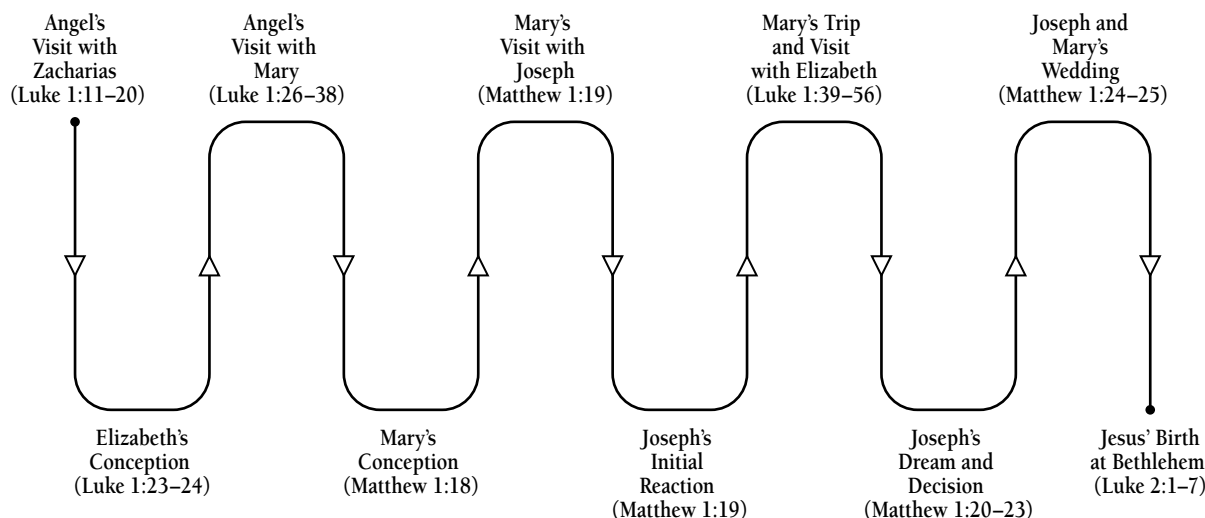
Angel's Visit with Zacharias (Luke 1:11–20)

Angel's Visit with Mary (Luke 1:26–38)

Mary's Visit with Joseph (Matthew 1:19)

Mary's Trip and Visit with Elizabeth (Luke 1:39–56)

Joseph and Mary's Wedding (Matthew 1:24–25)

Elizabeth's Conception (Luke 1:23–24)

Mary's Conception (Matthew 1:18)

Joseph's Initial Reaction (Matthew 1:19)

Joseph's Dream and Decision (Matthew 1:20–23)

Jesus' Birth at Bethlehem (Luke 2:1–7)